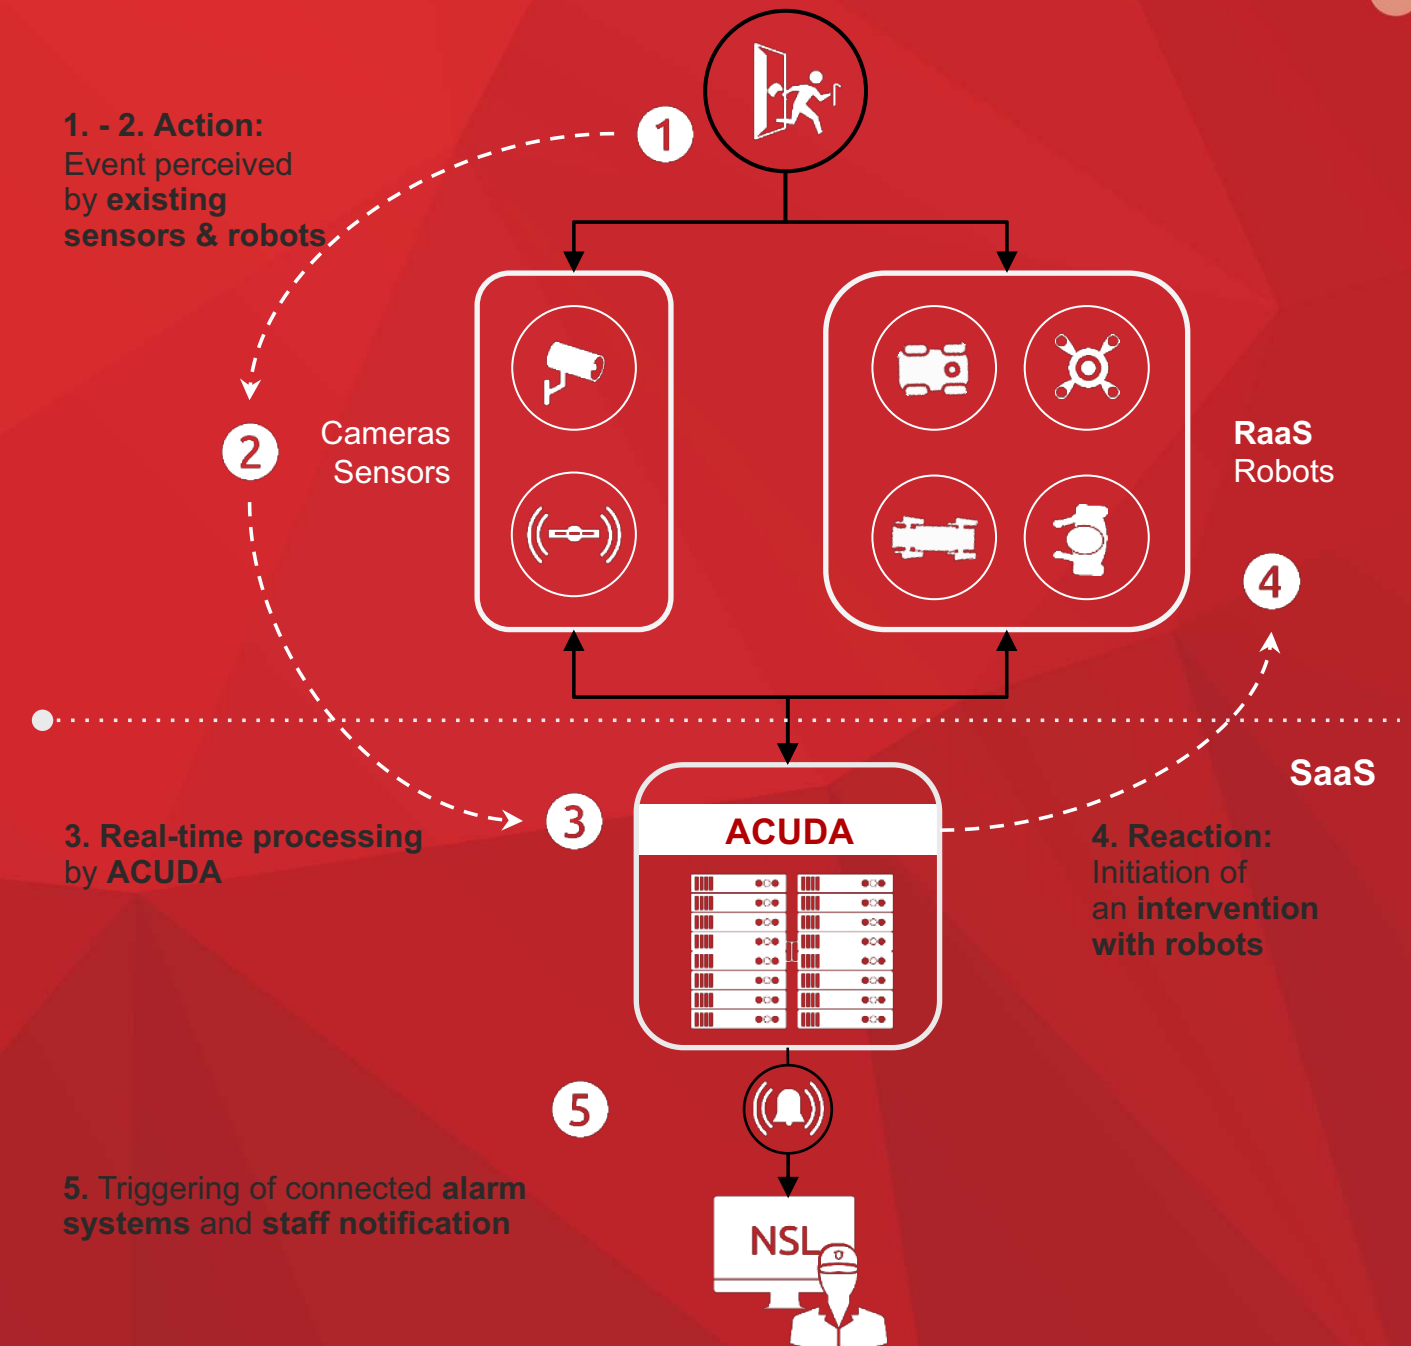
1. - 2. Action:
Event perceived by existing sensors & robots

1

2

Cameras
Sensors

RaaS
Robots

4

SaaS

3. Real-time processing by ACUDA

3

ACUDA

4. Reaction:
Initiation of an intervention with robots

5

5. Triggering of connected alarm systems and staff notification

NSL